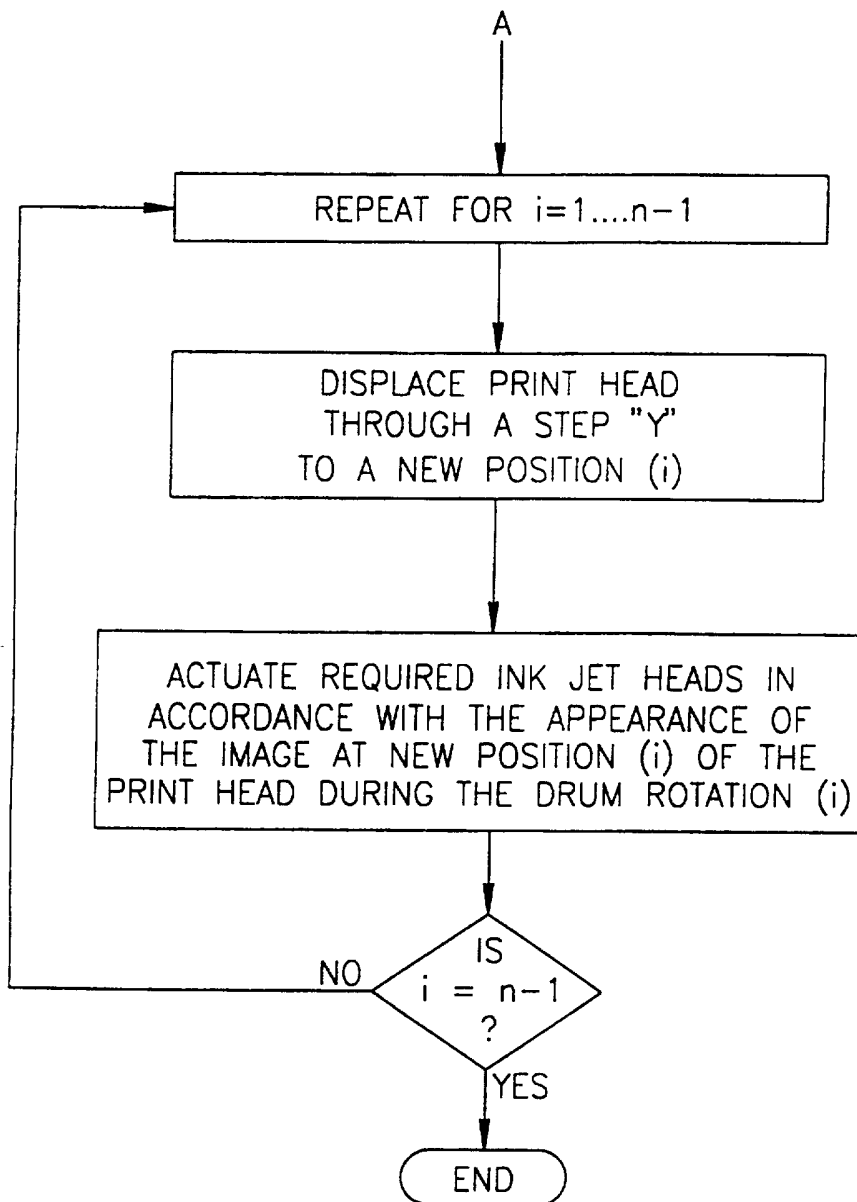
A

REPEAT FOR i=1....n−1

DISPLACE PRINT HEAD THROUGH A STEP "Y" TO A NEW POSITION (i)

ACTUATE REQUIRED INK JET HEADS IN ACCORDANCE WITH THE APPEARANCE OF THE IMAGE AT NEW POSITION (i) OF THE PRINT HEAD DURING THE DRUM ROTATION (i)

NO

IS $i = n-1$ ?

YES

END